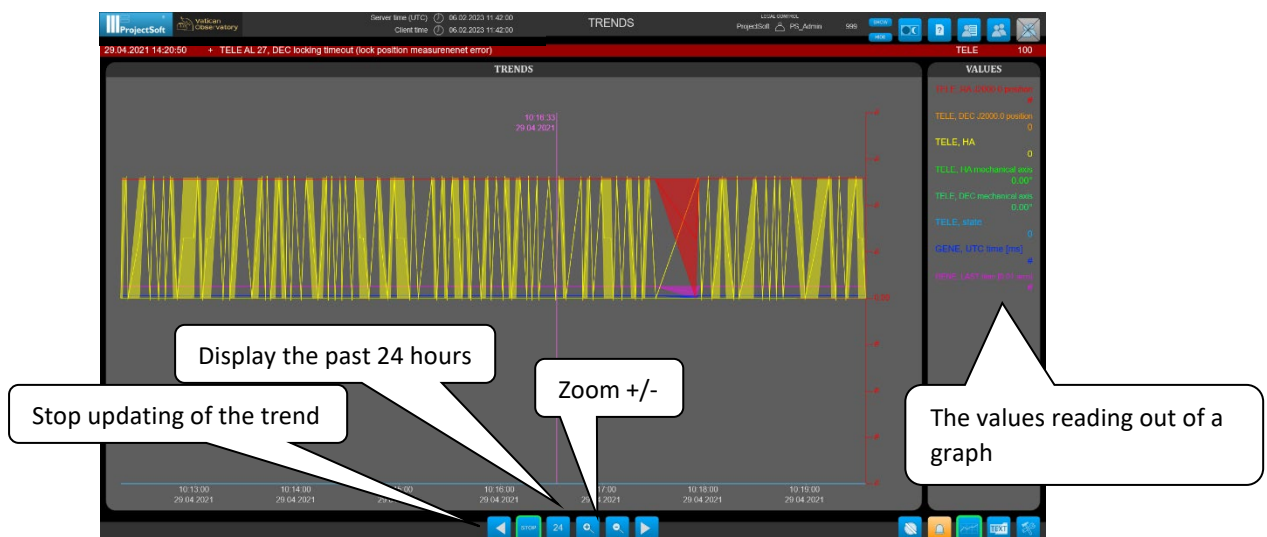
ProjectSoft
Vatican Observatory

Server time (UTC) 06.02.2023 11:42:00
Client time 06.02.2023 11:42:00

TRENDS

LOCAL CONTROL
ProjectSoft PS_Admin 999

29.04.2021 14:20:50 + TELE AL 27, DEC locking timeout (lock position measurenenet error)

TELE 100

TRENDS

VALUES

TELE, RA J2000.0 position
#
TELE, DEC J2000.0 position
0
TELE, HA
0
TELE, HA mechanical axis
0.00°
TELE, DEC mechanical axis
0.00°
TELE, state
0
GENE, UTC time [ms]
#
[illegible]
#

10:16:33
29.04.2021

0.00

10:13:00
29.04.2021

10:14:00
29.04.2021

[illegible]

10:16:00
29.04.2021

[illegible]17:00

10:18:00
29.04.2021

10:19:00
29.04.2021

STOP
24

TEXT

Display the past 24 hours

Zoom +/-

Stop updating of the trend

The values reading out of a graph